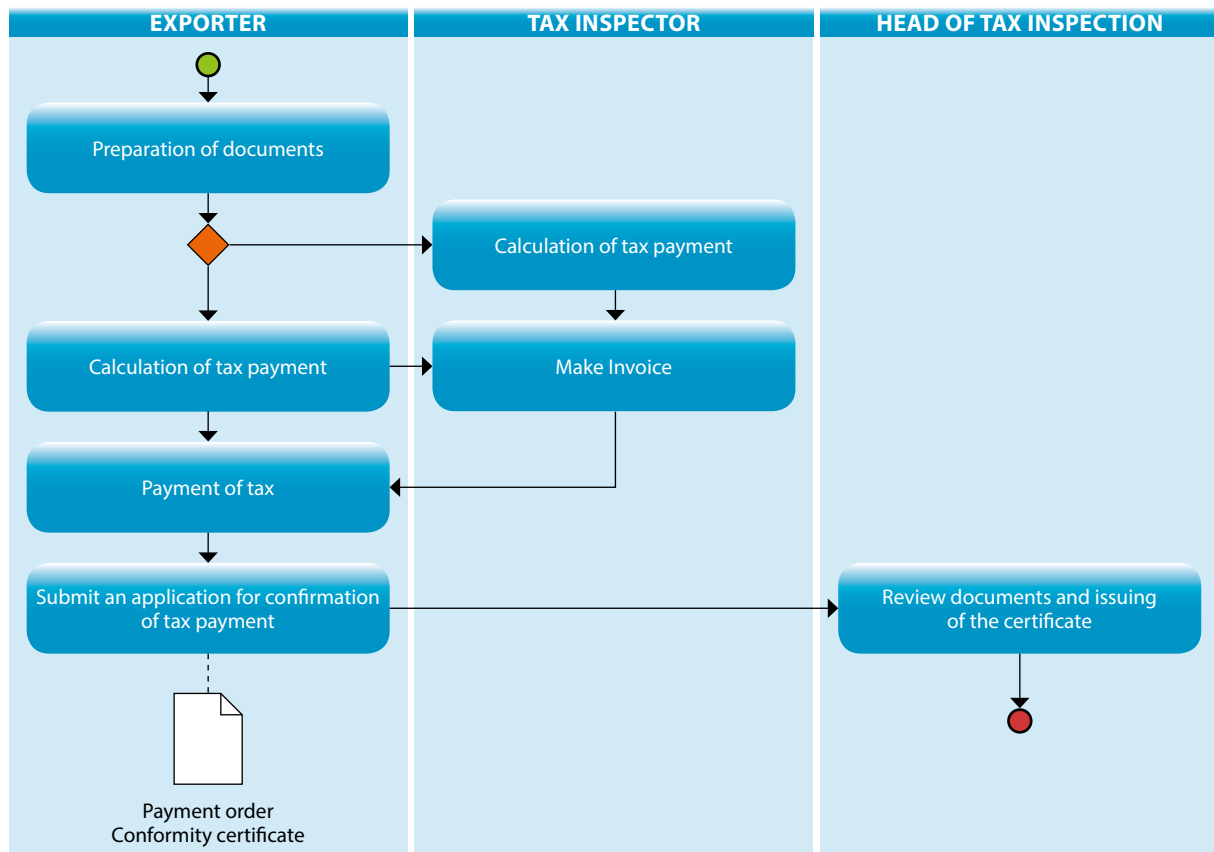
EXPORTER

TAX INSPECTOR

HEAD OF TAX INSPECTION

Preparation of documents

Calculation of tax payment

Calculation of tax payment

Make Invoice

Payment of tax

Submit an application for confirmation of tax payment

Review documents and issuing of the certificate

Payment order
Conformity certificate